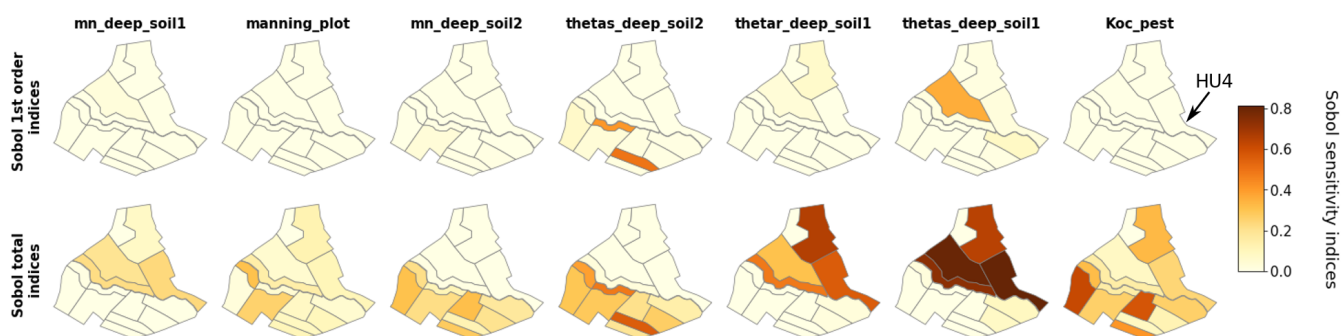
mn_deep_soil1 manning_plot mn_deep_soil2 thetas_deep_soil2 thetar_deep_soil1 thetas_deep_soil1 Koc_pest

Sobol 1st order indices

HU4

Sobol total indices

0.8
0.6
0.4
0.2
0.0

Sobol sensitivity indices